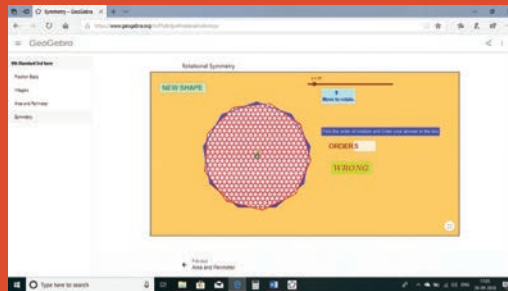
Symmetry - GeoGebra

https://www.geogebra.org/m/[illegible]

GeoGebra

6th Standard 2nd term

Fraction Basic

Integers

Area and Perimeter

Symmetry

Rotational Symmetry

NEW SHAPE

8

Move to rotate.

Find the order of rotation and Enter your answer in the box

ORDER 5

WRONG

Previous

Area and Perimeter

Type here to search